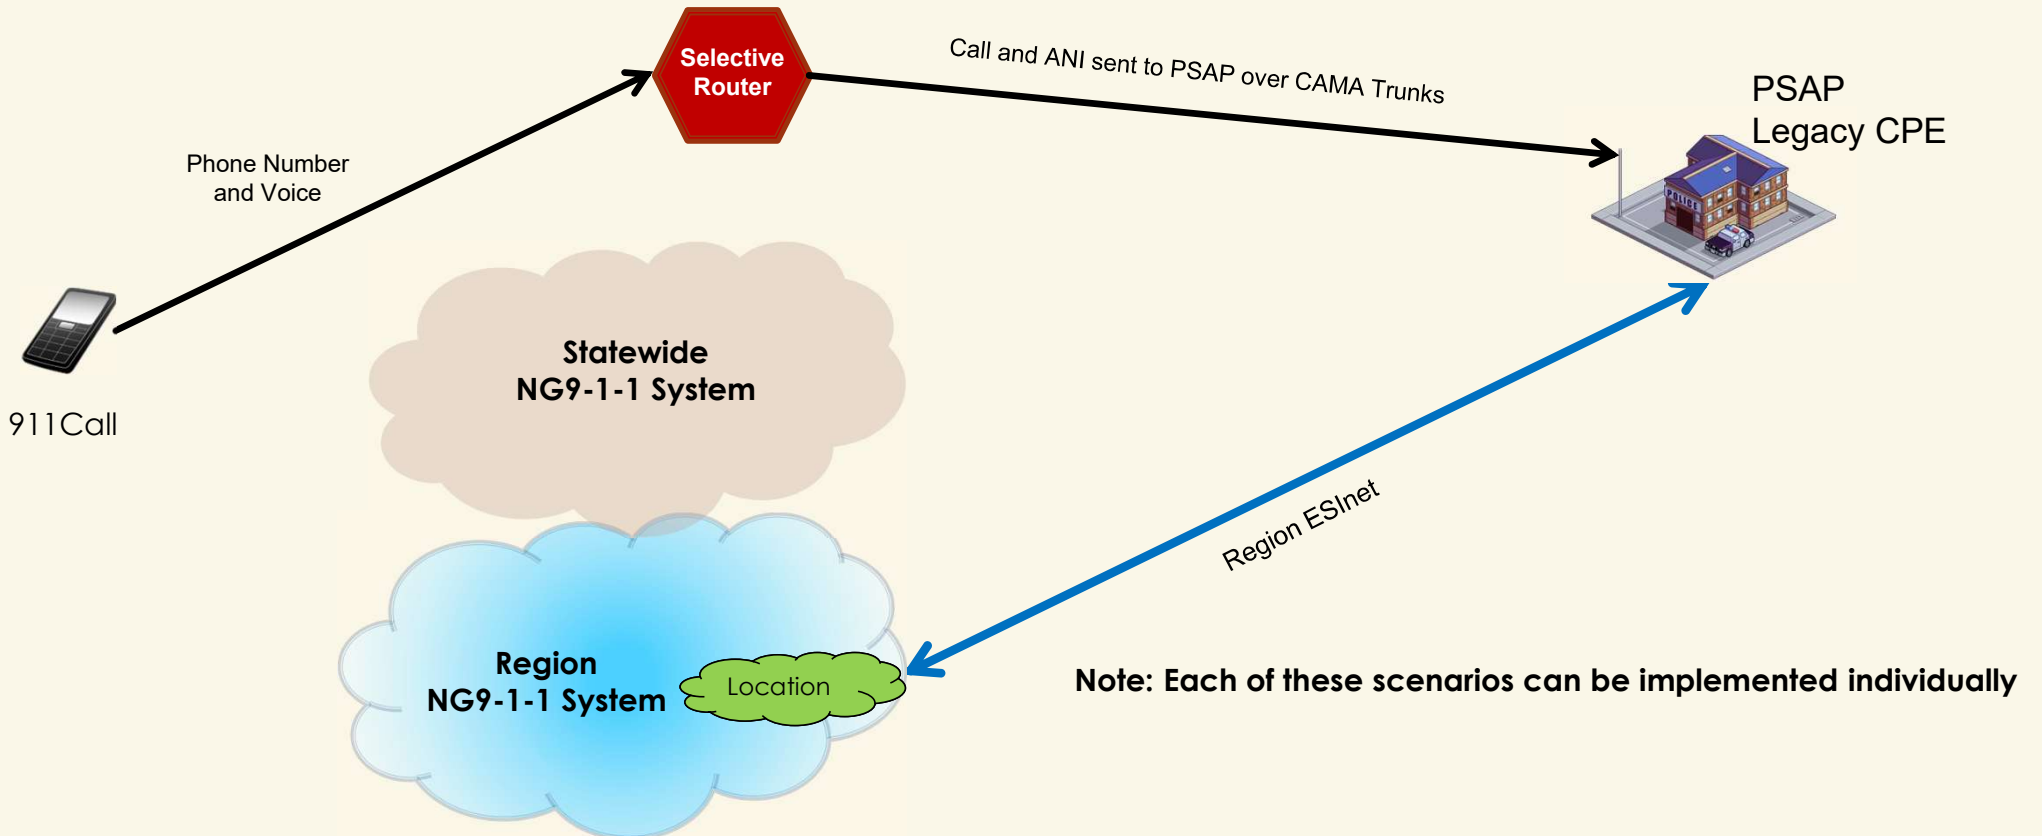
Selective Router

Call and ANI sent to PSAP over CAMA Trunks

PSAP
Legacy CPE

Phone Number and Voice

POLICE

911Call

Statewide
NG9-1-1 System

Region ESInet

Region
NG9-1-1 System

Location

Note: Each of these scenarios can be implemented individually